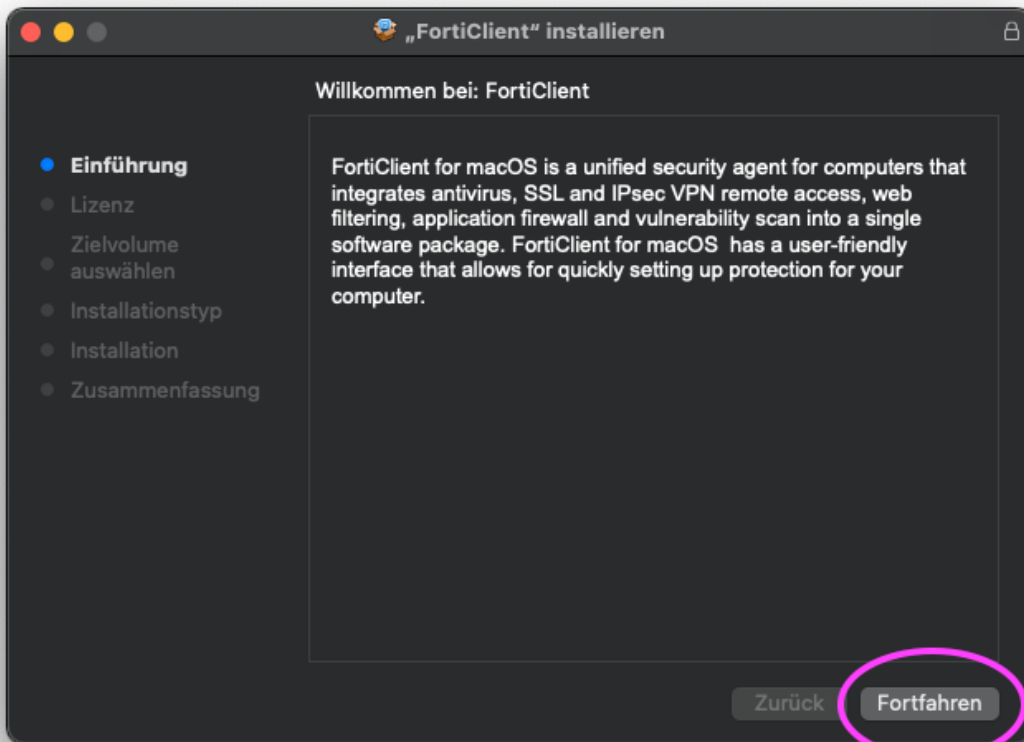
„FortiClient“ installieren

Willkommen bei: FortiClient

Einführung
Lizenz
Zielvolume auswählen
Installationstyp
Installation
Zusammenfassung

FortiClient for macOS is a unified security agent for computers that integrates antivirus, SSL and IPsec VPN remote access, web filtering, application firewall and vulnerability scan into a single software package. FortiClient for macOS has a user-friendly interface that allows for quickly setting up protection for your computer.

Zurück
Fortfahren